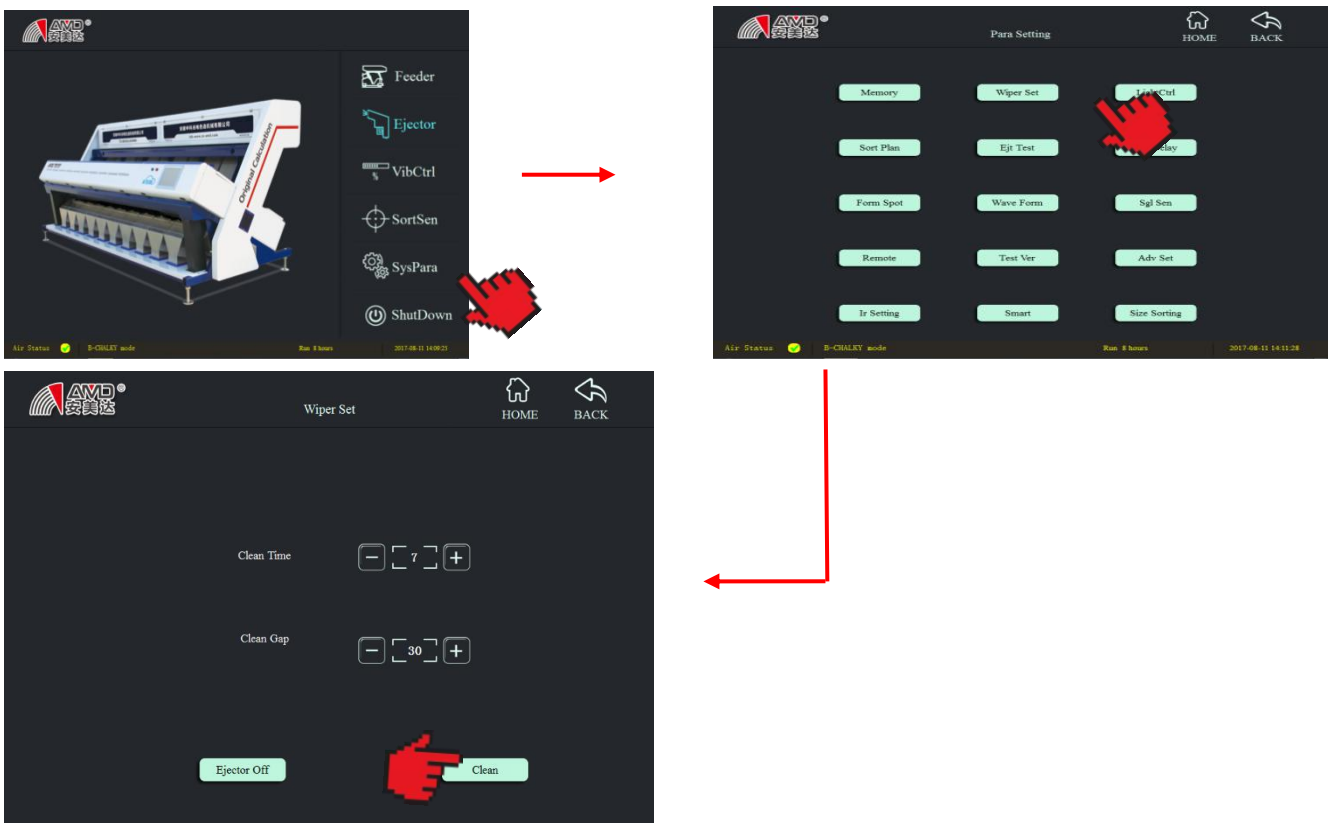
AMD 安美达

Original Calculation

Feeder

Ejector

VibCtrl

SortSen

SysPara

ShutDown

Air Status B-CHALKY mode Run 8 hours 2017-08-11 14:09:25

AMD 安美达

Para Setting

HOME

BACK

Memory

Wiper Set

Li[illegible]Ctrl

Sort Plan

Ejt Test

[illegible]elay

Form Spot

Wave Form

Sgl Sen

Remote

Test Ver

Adv Set

Ir Setting

Smart

Size Sorting

Air Status B-CHALKY mode Run 8 hours 2017-08-11 14:11:28

AMD 安美达

Wiper Set

HOME

BACK

Clean Time

7

Clean Gap

30

Ejector Off

Clean